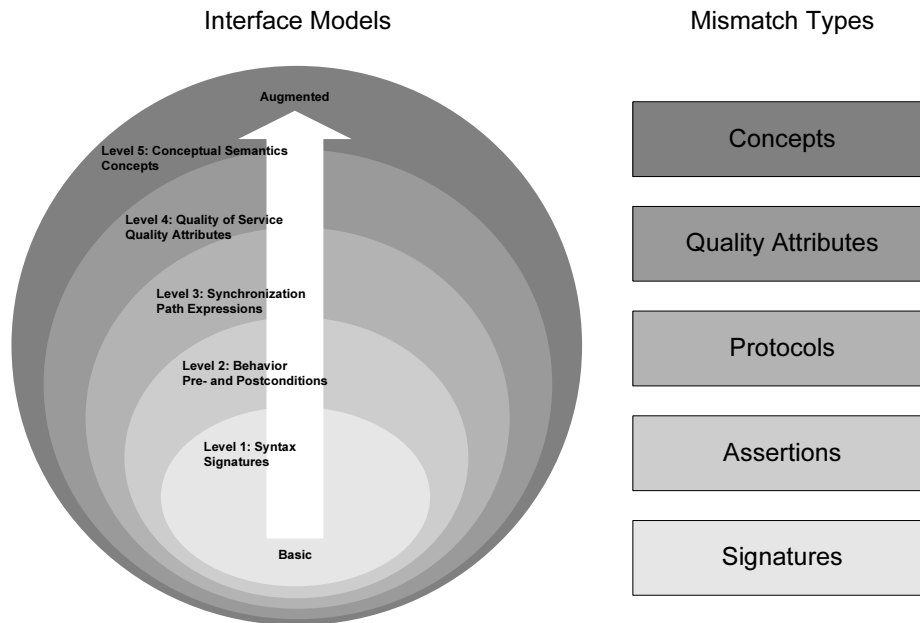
Interface Models

Mismatch Types

Augmented

Level 5: Conceptual Semantics
Concepts

Level 4: Quality of Service
Quality Attributes

Level 3: Synchronization
Path Expressions

Level 2: Behavior
Pre- and Postconditions

Level 1: Syntax
Signatures

Basic

Concepts

Quality Attributes

Protocols

Assertions

Signatures